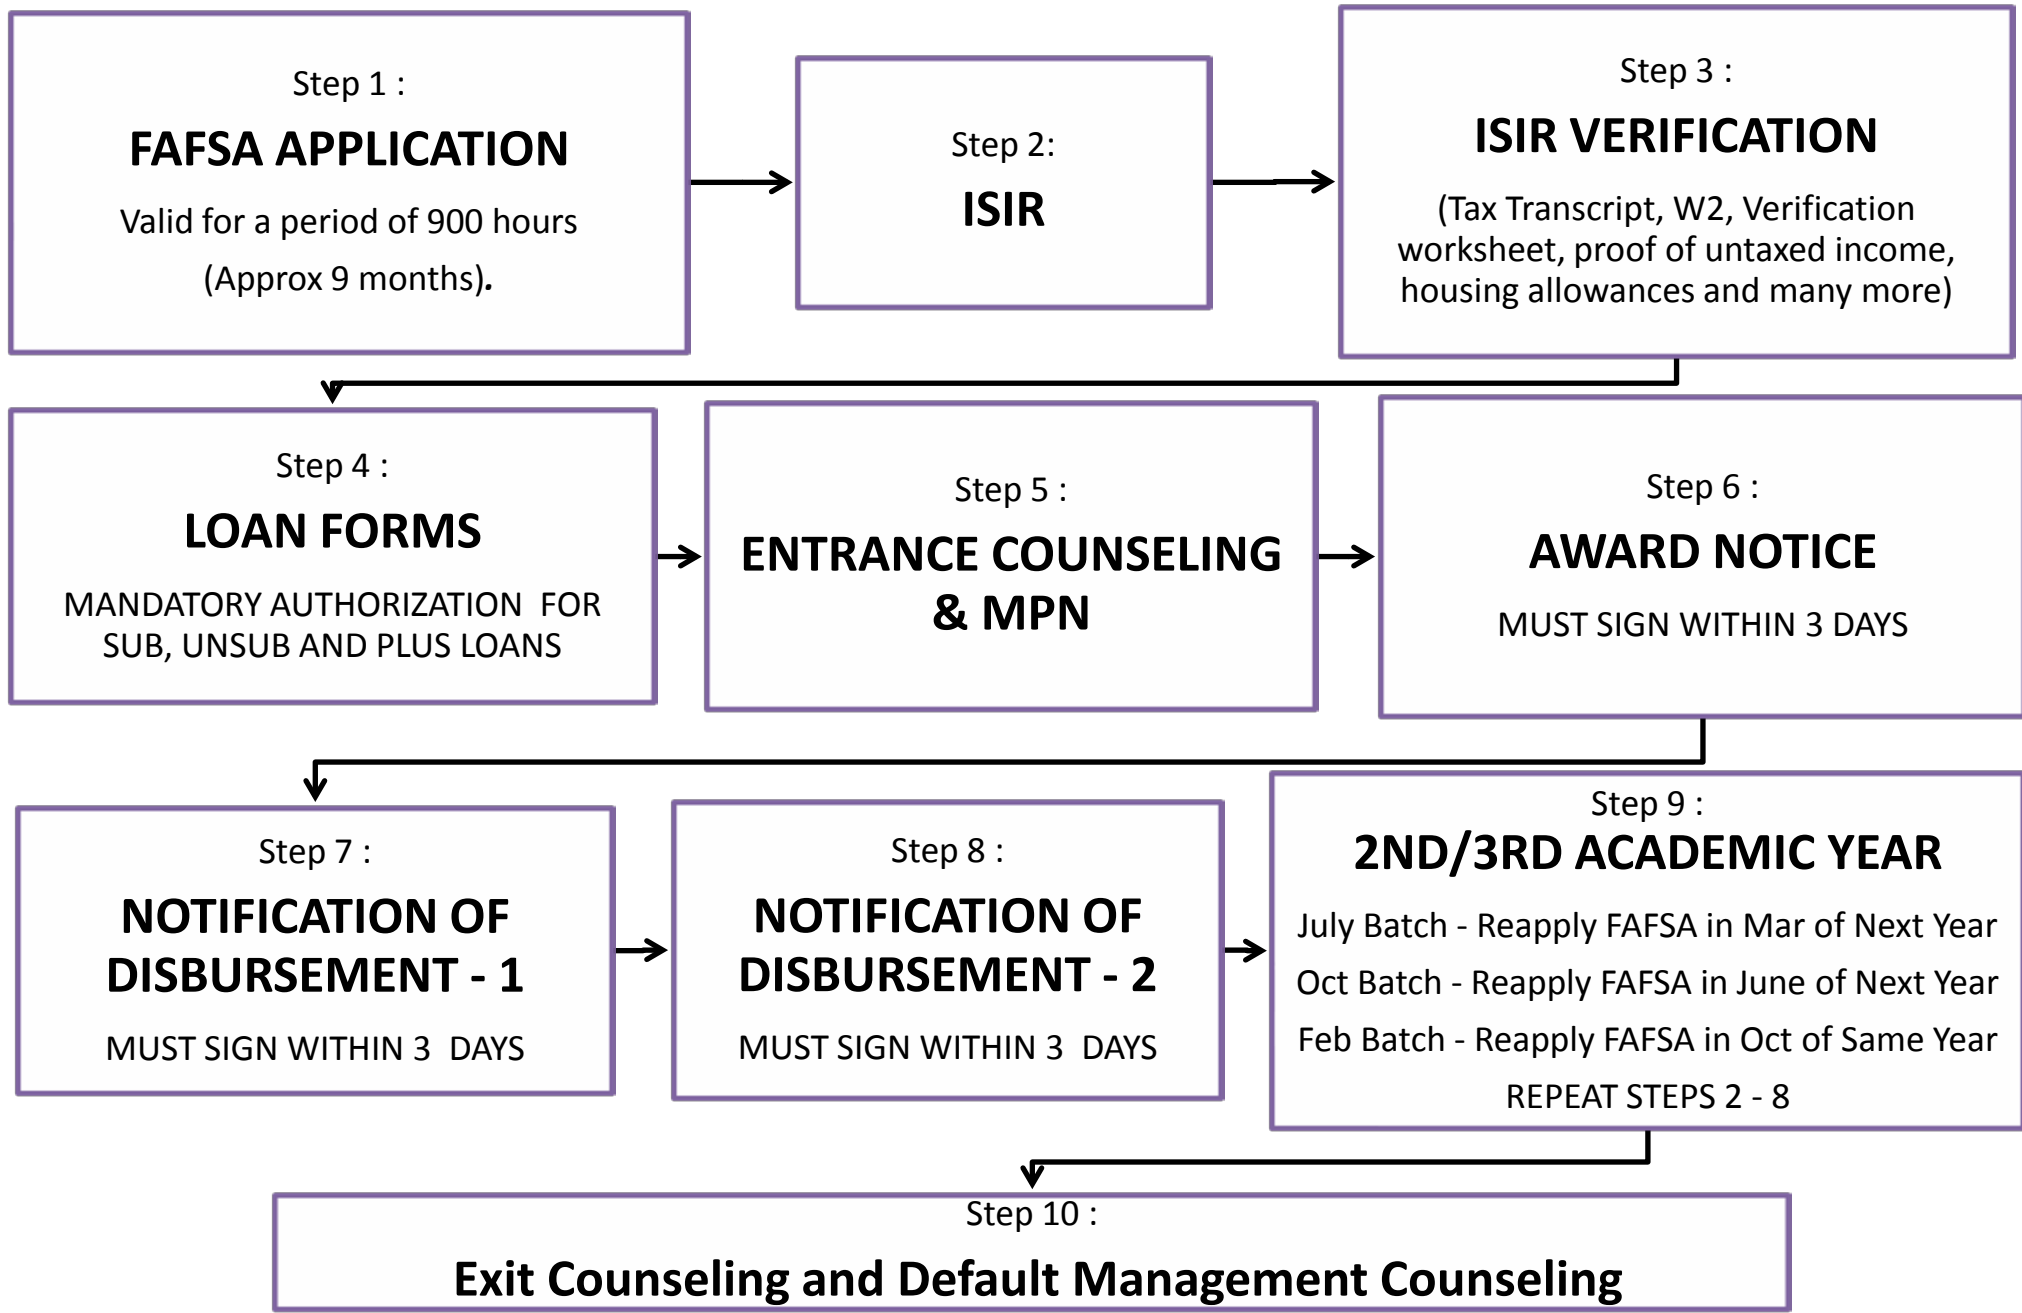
Step 1 :
FAFSA APPLICATION
Valid for a period of 900 hours
(Approx 9 months).

Step 2:
ISIR

Step 3 :
ISIR VERIFICATION
(Tax Transcript, W2, Verification worksheet, proof of untaxed income, housing allowances and many more)

Step 4 :
LOAN FORMS
MANDATORY AUTHORIZATION FOR SUB, UNSUB AND PLUS LOANS

Step 5 :
ENTRANCE COUNSELING & MPN

Step 6 :
AWARD NOTICE
MUST SIGN WITHIN 3 DAYS

Step 7 :
NOTIFICATION OF DISBURSEMENT - 1
MUST SIGN WITHIN 3 DAYS

Step 8 :
NOTIFICATION OF DISBURSEMENT - 2
MUST SIGN WITHIN 3 DAYS

Step 9 :
2ND/3RD ACADEMIC YEAR
July Batch - Reapply FAFSA in Mar of Next Year
Oct Batch - Reapply FAFSA in June of Next Year
Feb Batch - Reapply FAFSA in Oct of Same Year
REPEAT STEPS 2 - 8

Step 10 :
Exit Counseling and Default Management Counseling